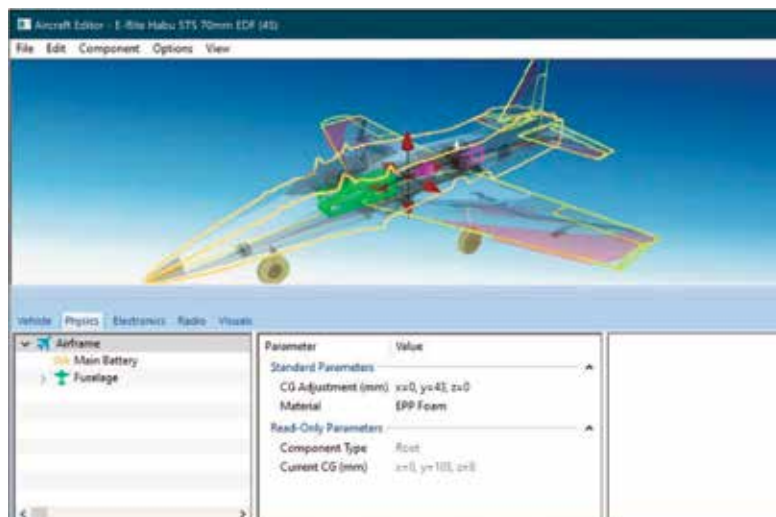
Aircraft Editor - E-flite Habu STS 70mm EDF (4S)

File Edit Component Options View

Vehicle Physics Electronics Radio Visuals

Airframe
Main Battery
Fuselage

| Parameter | Value |
|---|---|
| Standard Parameters | |
| CG Adjustment (mm) | x=0, y=43, z=0 |
| Material | EPP Foam |
| Read-Only Parameters | |
| Component Type | Root |
| Current CG (mm) | x=0, y=105, z=0 |